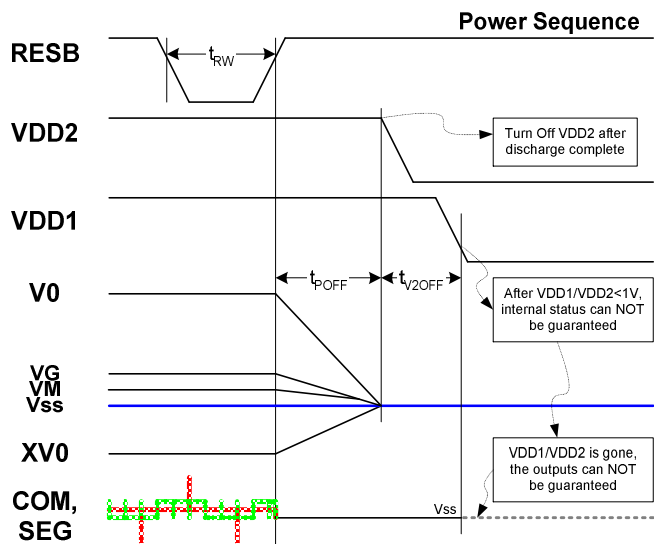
Power Sequence

RESB

$t_{RW}$

VDD2

Turn Off VDD2 after discharge complete

VDD1

V0

$t_{POFF}$

$t_{V2OFF}$

After VDD1/VDD2<1V, internal status can NOT be guaranteed

VG

VM

Vss

XV0

VDD1/VDD2 is gone, the outputs can NOT be guaranteed

COM, SEG

Vss